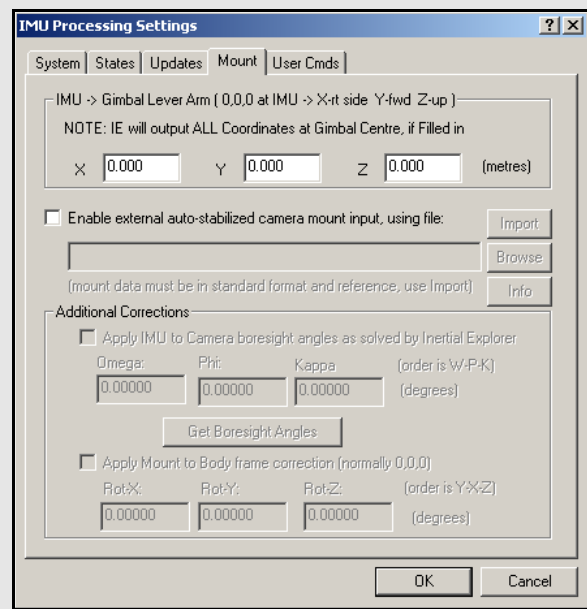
IMU Processing Settings

?
X

System | States | Updates | Mount | User Cmds

IMU -> Gimbal Lever Arm ( 0,0,0 at IMU -> X-rt side Y-fwd Z-up )

NOTE: IE will output ALL Coordinates at Gimbal Centre, if Filled in

X 0.000 Y 0.000 Z 0.000 (metres)

Enable external auto-stabilized camera mount input, using file:

Import

Browse

(mount data must be in standard format and reference, use Import)

Info

Additional Corrections

Apply IMU to Camera boresight angles as solved by Inertial Explorer

Omega: 0.00000 Phi: 0.00000 Kappa 0.00000 (order is W-P-K) (degrees)

Get Boresight Angles

Apply Mount to Body frame correction (normally 0,0,0)

Rot-X: 0.00000 Rot-Y: 0.00000 Rot-Z: 0.00000 (order is Y-X-Z) (degrees)

OK

Cancel